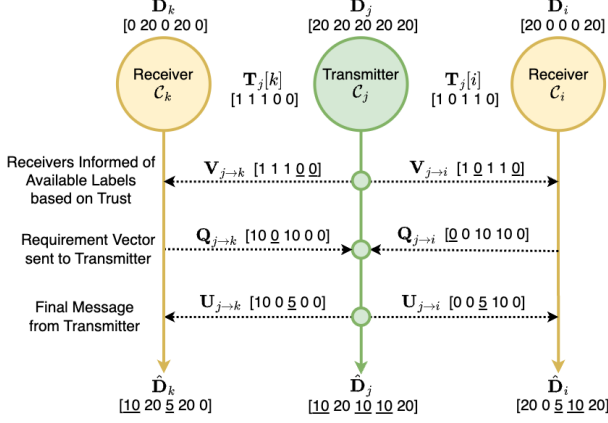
$\mathbf{D}_k$
[0 20 0 20 0]

$\mathbf{D}_j$
[20 20 20 20 20]

$\mathbf{D}_i$
[20 0 0 0 20]

Receiver
$\mathcal{C}_k$

$\mathbf{T}_j[k]$
[1 1 1 0 0]

Transmitter
$\mathcal{C}_j$

$\mathbf{T}_j[i]$
[1 0 1 1 0]

Receiver
$\mathcal{C}_i$

Receivers Informed of Available Labels based on Trust

$\mathbf{V}_{j\to k}$ [1 1 1 $\underline{0}$ $\underline{0}$]

$\mathbf{V}_{j\to i}$ [1 $\underline{0}$ 1 1 $\underline{0}$]

Requirement Vector sent to Transmitter

$\mathbf{Q}_{j\to k}$ [10 $\underline{0}$ 10 0 0]

$\mathbf{Q}_{j\to i}$ [$\underline{0}$ 0 10 10 0]

Final Message from Transmitter

$\mathbf{U}_{j\to k}$ [10 0 $\underline{5}$ 0 0]

$\mathbf{U}_{j\to i}$ [0 0 $\underline{5}$ 10 0]

$\hat{\mathbf{D}}_k$
[$\underline{10}$ 20 $\underline{5}$ 20 0]

$\hat{\mathbf{D}}_j$
[$\underline{10}$ 20 $\underline{10}$ $\underline{10}$ 20]

$\hat{\mathbf{D}}_i$
[20 0 $\underline{5}$ $\underline{10}$ 20]